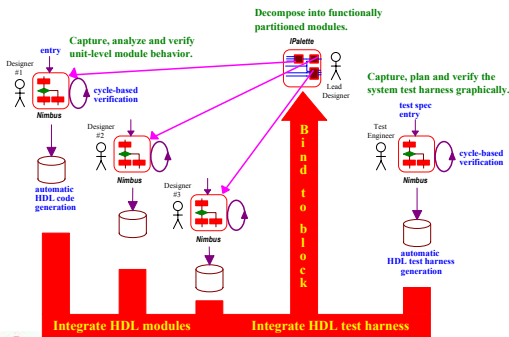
Decompose into functionally partitioned modules.

Capture, analyze and verify unit-level module behavior.

IPalette

Lead Designer

Designer #1

entry

cycle-based verification

Nimbus

automatic HDL code generation

Designer #2

Nimbus

Designer #3

Nimbus

Bind to block

Capture, plan and verify the system test harness graphically.

Test Engineer

test spec entry

cycle-based verification

Nimbus

automatic HDL test harness generation

Integrate HDL modules

Integrate HDL test harness